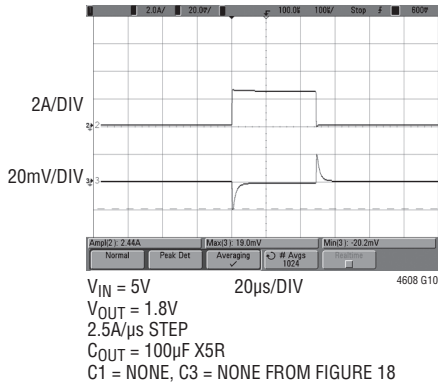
2.0A/ 20.0V/ 100.0 100/ Stop 600

2A/DIV

2

20mV/DIV 3

Ampl(2): 2.44A Max(3): 19.0mV Min(3): -20.2mV

Normal Peak Det Averaging # Avgs 1024 Realtime

4608 G10

$V_{IN}$ = 5V 20µs/DIV
$V_{OUT}$ = 1.8V
2.5A/µs STEP
$C_{OUT}$ = 100µF X5R
C1 = NONE, C3 = NONE FROM FIGURE 18